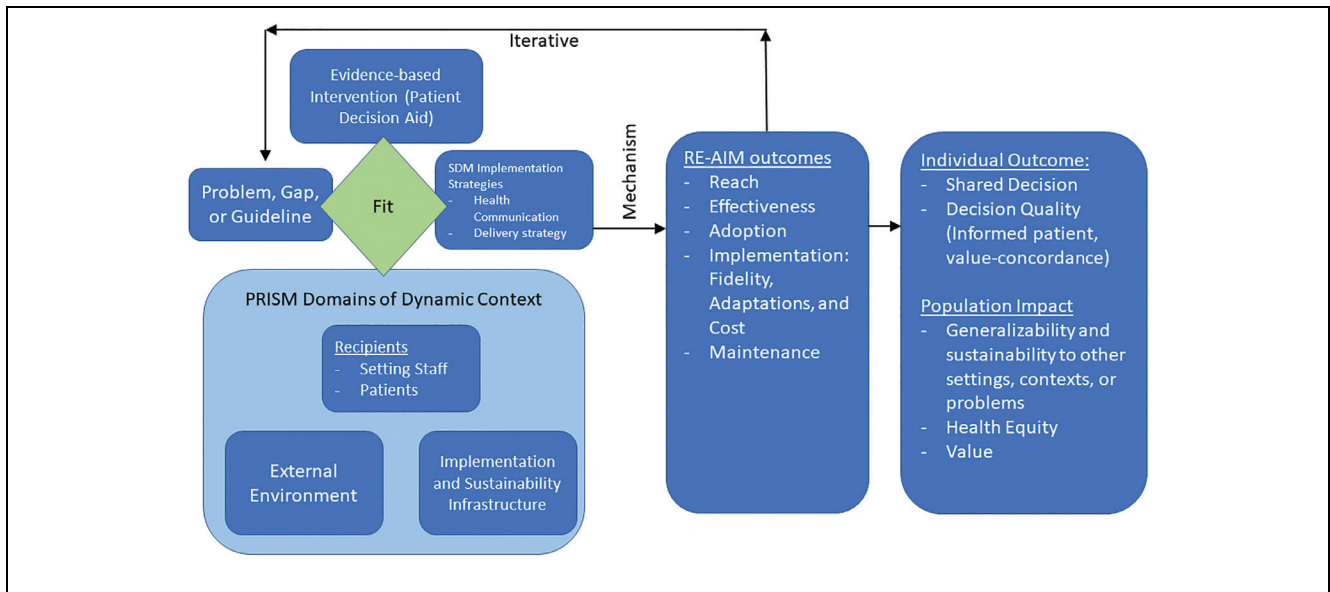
Iterative

Evidence-based Intervention (Patient Decision Aid)

Problem, Gap, or Guideline

Fit

SDM Implementation Strategies
- Health Communication
- Delivery strategy

Mechanism

PRISM Domains of Dynamic Context

Recipients
- Setting Staff
- Patients

External Environment

Implementation and Sustainability Infrastructure

RE-AIM outcomes
- Reach
- Effectiveness
- Adoption
- Implementation: Fidelity, Adaptations, and Cost
- Maintenance

Individual Outcome:
- Shared Decision
- Decision Quality (Informed patient, value-concordance)

Population Impact
- Generalizability and sustainability to other settings, contexts, or problems
- Health Equity
- Value